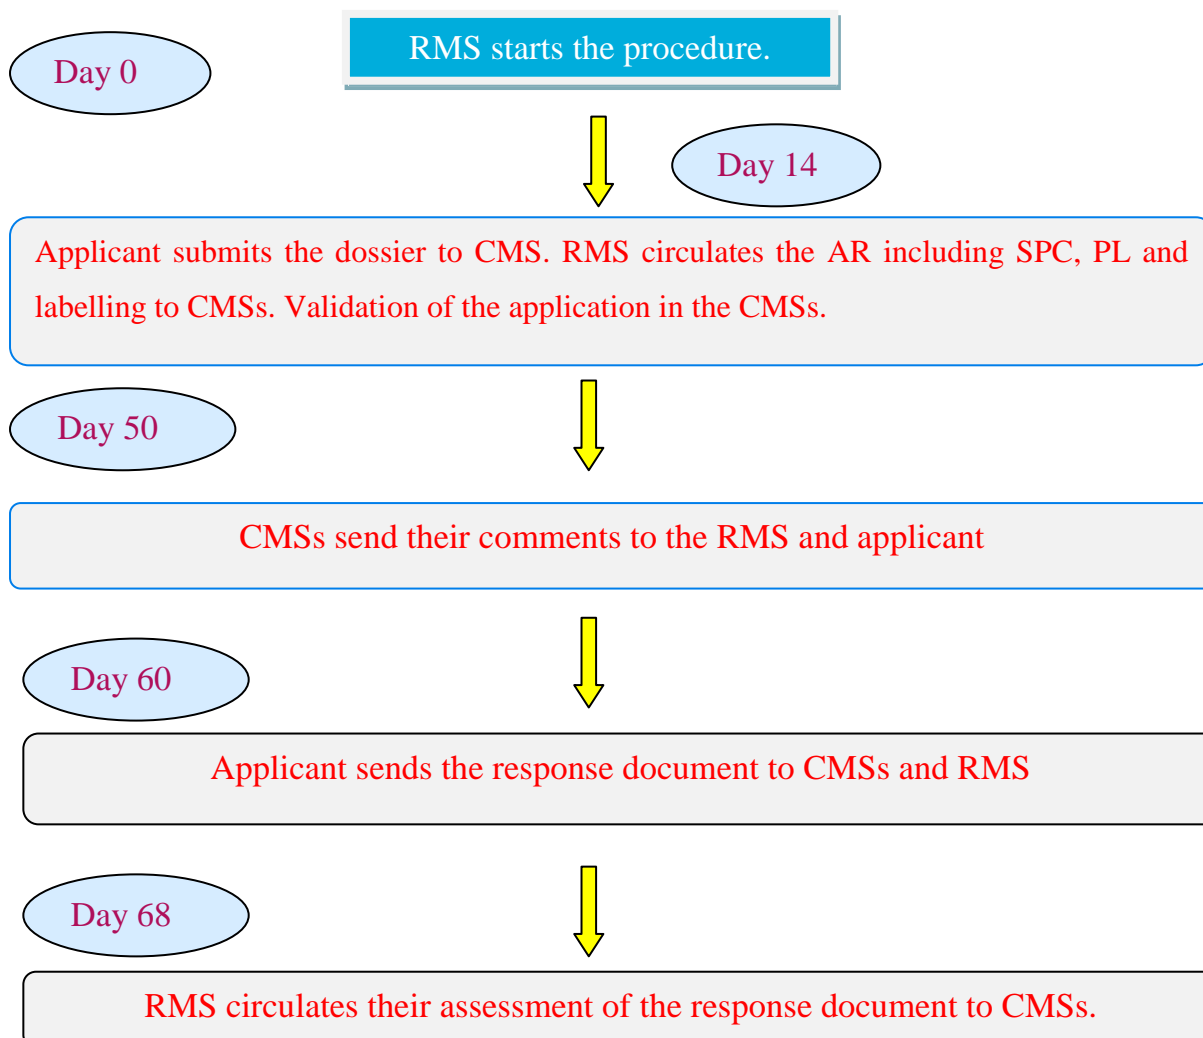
Day 0

RMS starts the procedure.

Day 14

Applicant submits the dossier to CMS. RMS circulates the AR including SPC, PL and labelling to CMSs. Validation of the application in the CMSs.

Day 50

CMSs send their comments to the RMS and applicant

Day 60

Applicant sends the response document to CMSs and RMS

Day 68

RMS circulates their assessment of the response document to CMSs.